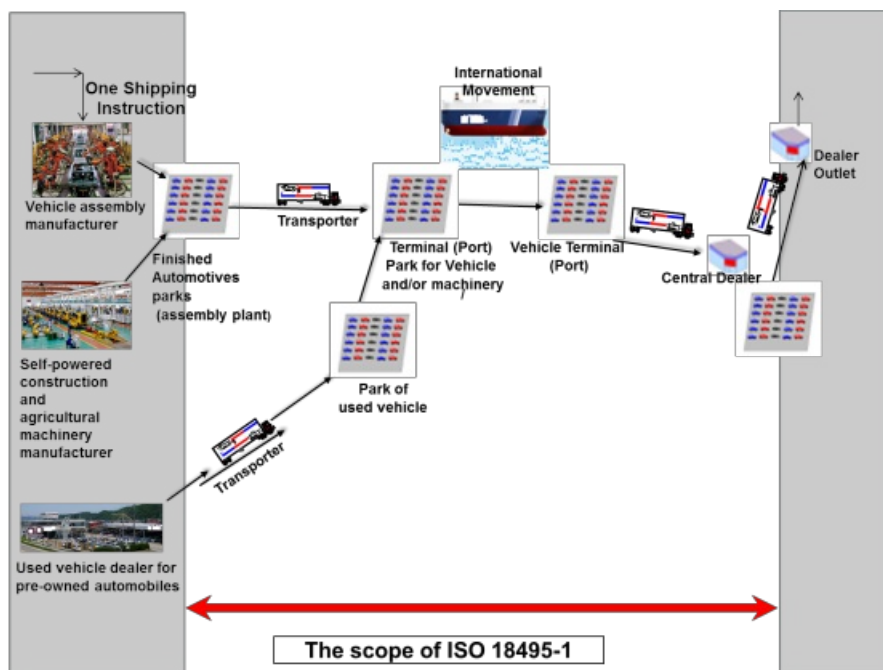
One Shipping Instruction

Vehicle assembly manufacturer

Finished Automotives parks (assembly plant)

Transporter

International Movement

Terminal (Port) Park for Vehicle and/or machinery

Vehicle Terminal (Port)

Central Dealer

Dealer Outlet

Self-powered construction and agricultural machinery manufacturer

Park of used vehicle

Transporter

Used vehicle dealer for pre-owned automobiles

The scope of ISO 18495-1